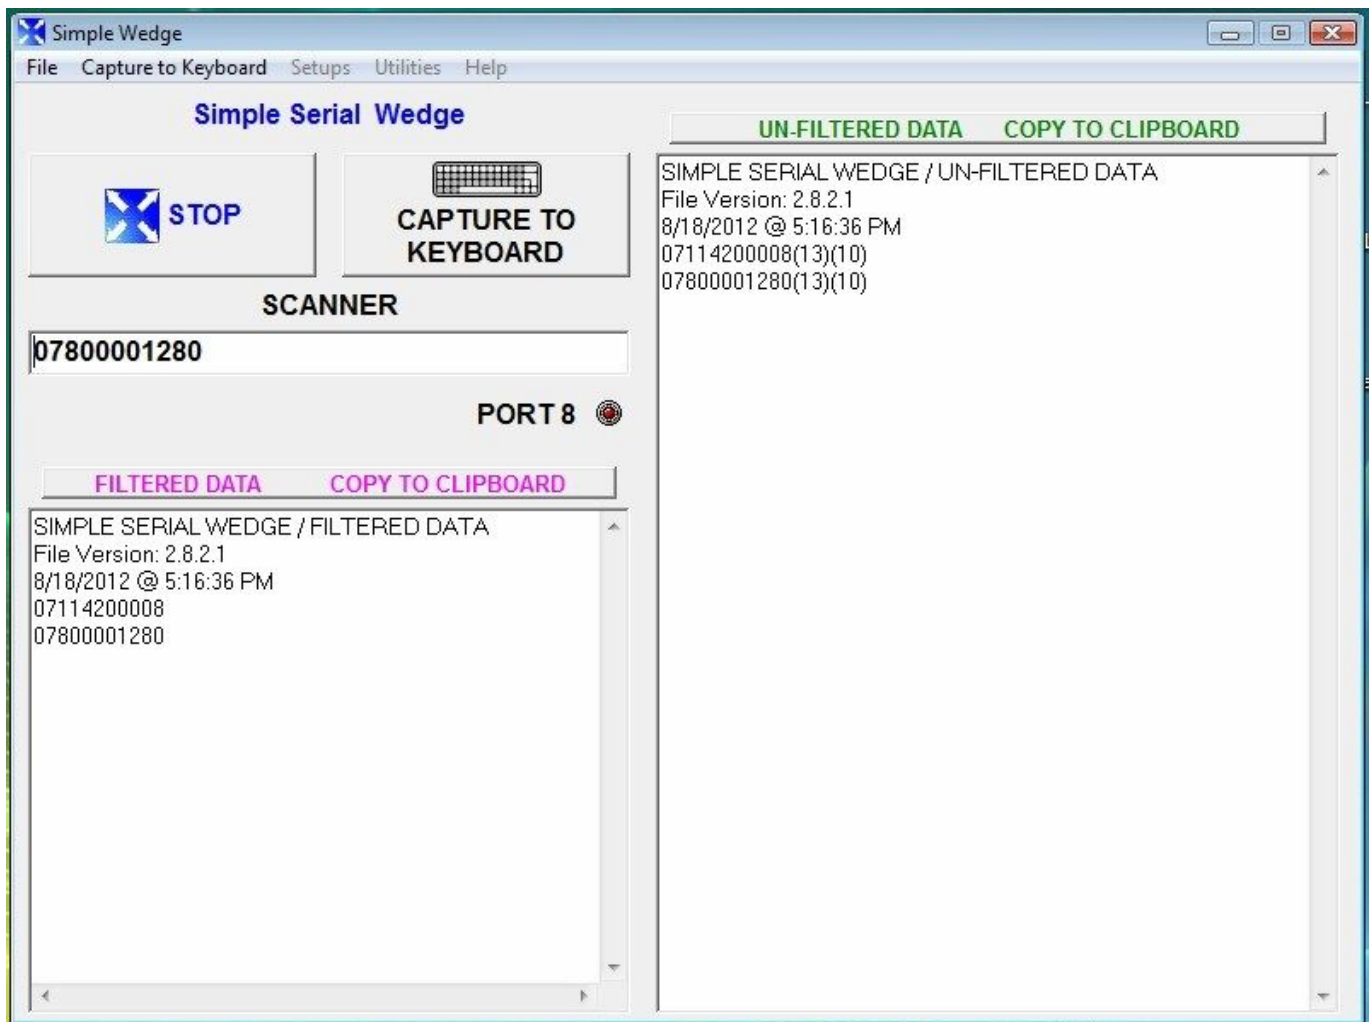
Simple Wedge

File Capture to Keyboard Setups Utilities Help

Simple Serial Wedge

STOP

CAPTURE TO KEYBOARD

SCANNER

07800001280

PORT 8

FILTERED DATA COPY TO CLIPBOARD

SIMPLE SERIAL WEDGE / FILTERED DATA
File Version: 2.8.2.1
8/18/2012 @ 5:16:36 PM
07114200008
07800001280

UN-FILTERED DATA COPY TO CLIPBOARD

SIMPLE SERIAL WEDGE / UN-FILTERED DATA
File Version: 2.8.2.1
8/18/2012 @ 5:16:36 PM
07114200008(13)(10)
07800001280(13)(10)